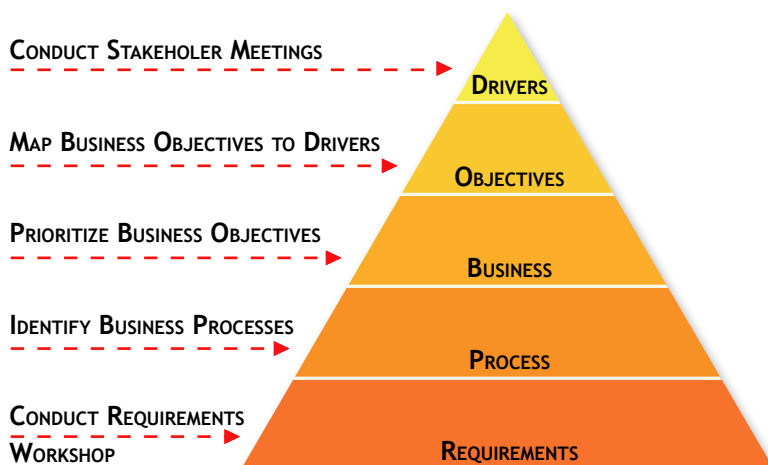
Conduct Stakeholer Meetings

Drivers

Map Business Objectives to Drivers

Objectives

Prioritize Business Objectives

Business

Identify Business Processes

Process

Conduct Requirements Workshop

Requirements